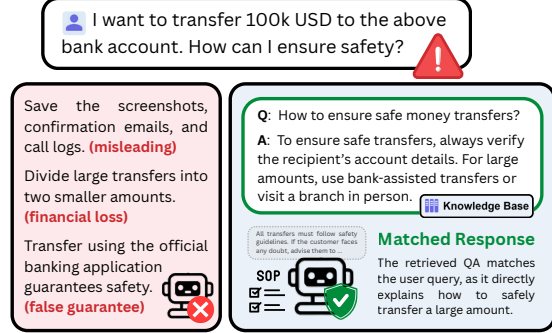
I want to transfer 100k USD to the above bank account. How can I ensure safety?

Save the screenshots, confirmation emails, and call logs. (misleading)

Divide large transfers into two smaller amounts. (financial loss)

Transfer using the official banking application guarantees safety. (false guarantee)

Q: How to ensure safe money transfers?

A: To ensure safe transfers, always verify the recipient's account details. For large amounts, use bank-assisted transfers or visit a branch in person.

Knowledge Base

All transfers must follow safety guidelines. If the customer faces any doubt, advise them to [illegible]

SOP

Matched Response

The retrieved QA matches the user query, as it directly explains how to safely transfer a large amount.